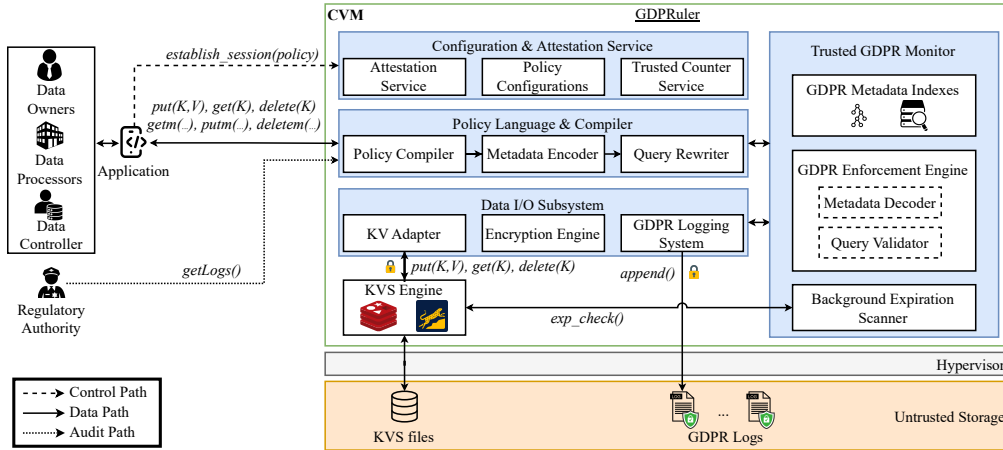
CVM

GDPRuler

Data Owners

Data Processors

Data Controller

Application

Regulatory Authority

establish_session(policy)

put(K,V), get(K), delete(K)
getm(...), putm(...), deletem(...)

getLogs()

Configuration & Attestation Service

Attestation Service

Policy Configurations

Trusted Counter Service

Policy Language & Compiler

Policy Compiler

Metadata Encoder

Query Rewriter

Data I/O Subsystem

KV Adapter

Encryption Engine

GDPR Logging System

put(K,V), get(K), delete(K)

append()

KVS Engine

exp_check()

Trusted GDPR Monitor

GDPR Metadata Indexes

GDPR Enforcement Engine

Metadata Decoder

Query Validator

Background Expiration Scanner

Hypervisor

Untrusted Storage

KVS files

...

GDPR Logs

Control Path
Data Path
Audit Path